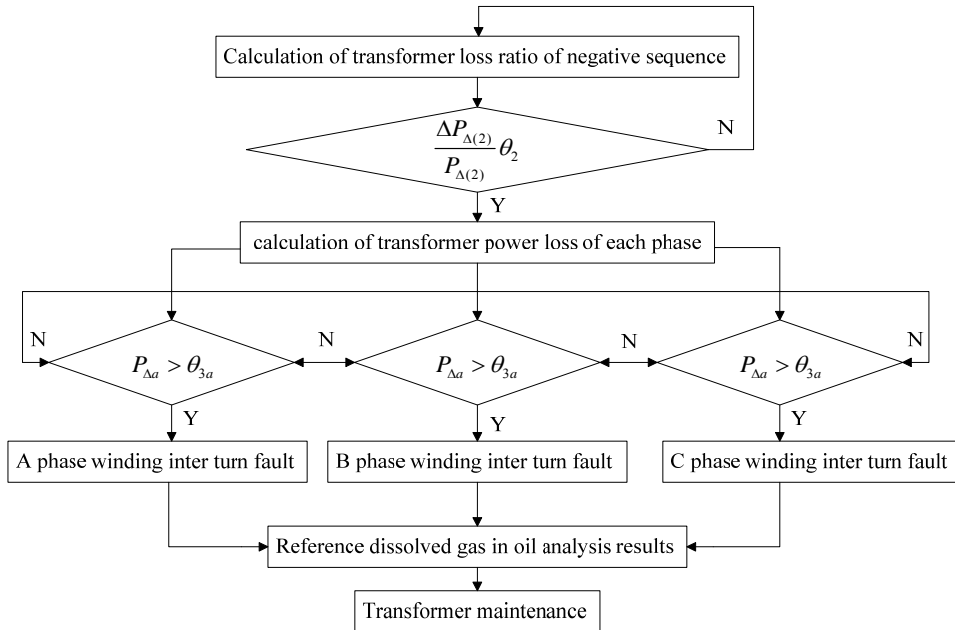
Calculation of transformer loss ratio of negative sequence

$\frac{\Delta P_{\Delta(2)}}{P_{\Delta(2)}}\theta_2$

N

Y

calculation of transformer power loss of each phase

N

$P_{\Delta a} > \theta_{3a}$

N

$P_{\Delta a} > \theta_{3a}$

N

$P_{\Delta a} > \theta_{3a}$

N

Y

Y

Y

A phase winding inter turn fault

B phase winding inter turn fault

C phase winding inter turn fault

Reference dissolved gas in oil analysis results

Transformer maintenance